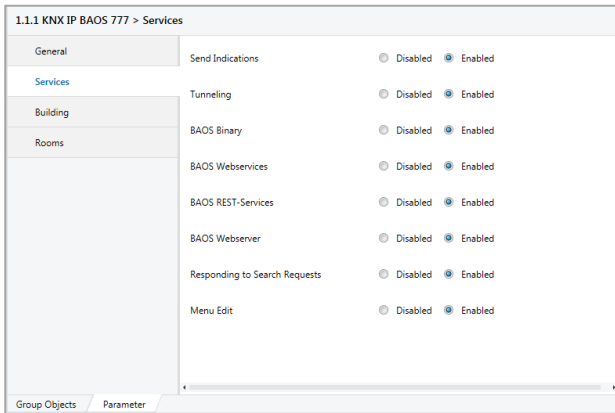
1.1.1 KNX IP BAOS 777 > Services

General
Services
Building
Rooms

| | | |
|---|---|---|
| Send Indications | Disabled | Enabled |
| Tunneling | Disabled | Enabled |
| BAOS Binary | Disabled | Enabled |
| BAOS Webservices | Disabled | Enabled |
| BAOS REST-Services | Disabled | Enabled |
| BAOS Webserver | Disabled | Enabled |
| Responding to Search Requests | Disabled | Enabled |
| Menu Edit | Disabled | Enabled |

Group Objects
Parameter